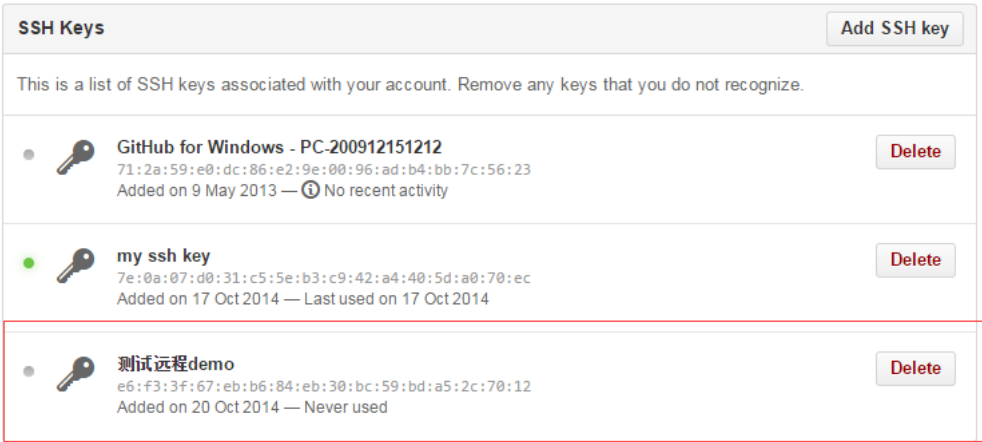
SSH Keys

Add SSH key

This is a list of SSH keys associated with your account. Remove any keys that you do not recognize.

GitHub for Windows - PC-200912151212
71:2a:59:e0:dc:86:e2:9e:00:96:ad:b4:bb:7c:56:23
Added on 9 May 2013 — No recent activity

Delete

my ssh key
7e:0a:07:d0:31:c5:5e:b3:c9:42:a4:40:5d:a0:70:ec
Added on 17 Oct 2014 — Last used on 17 Oct 2014

Delete

测试远程demo
e6:f3:3f:67:eb:b6:84:eb:30:bc:59:bd:a5:2c:70:12
Added on 20 Oct 2014 — Never used

Delete